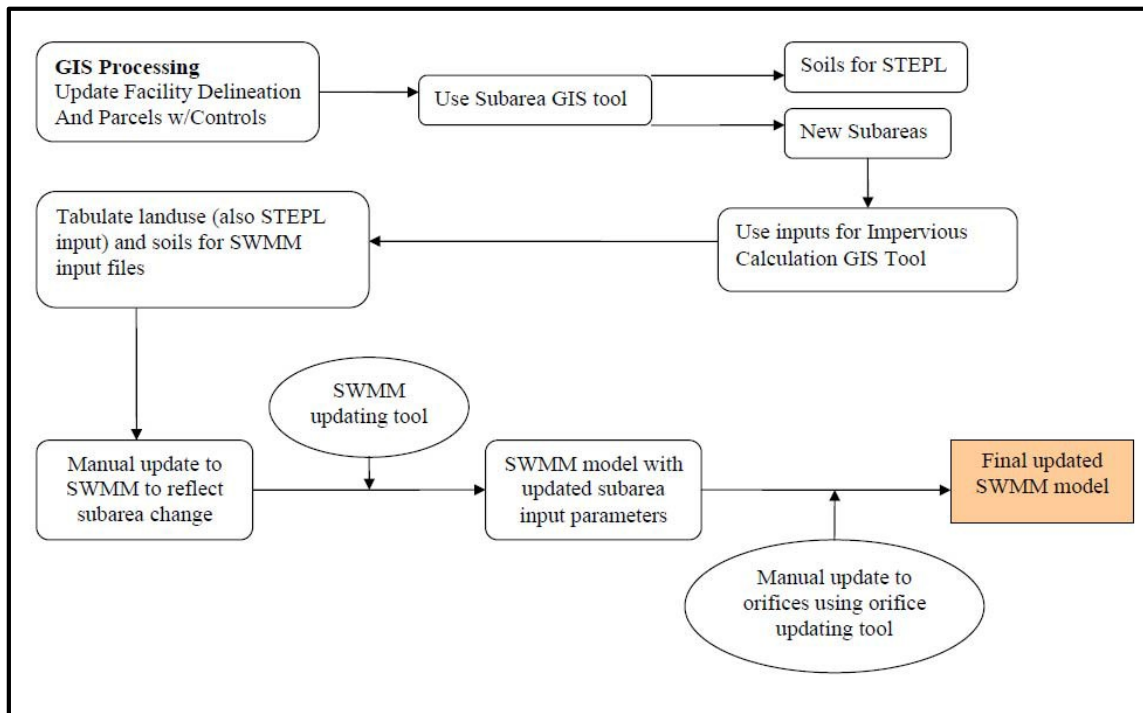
GIS Processing
Update Facility Delineation And Parcels w/Controls

Use Subarea GIS tool

Soils for STEPL

New Subareas

Tabulate landuse (also STEPL input) and soils for SWMM input files

Use inputs for Impervious Calculation GIS Tool

SWMM updating tool

Manual update to SWMM to reflect subarea change

SWMM model with updated subarea input parameters

Final updated SWMM model

Manual update to orifices using orifice updating tool